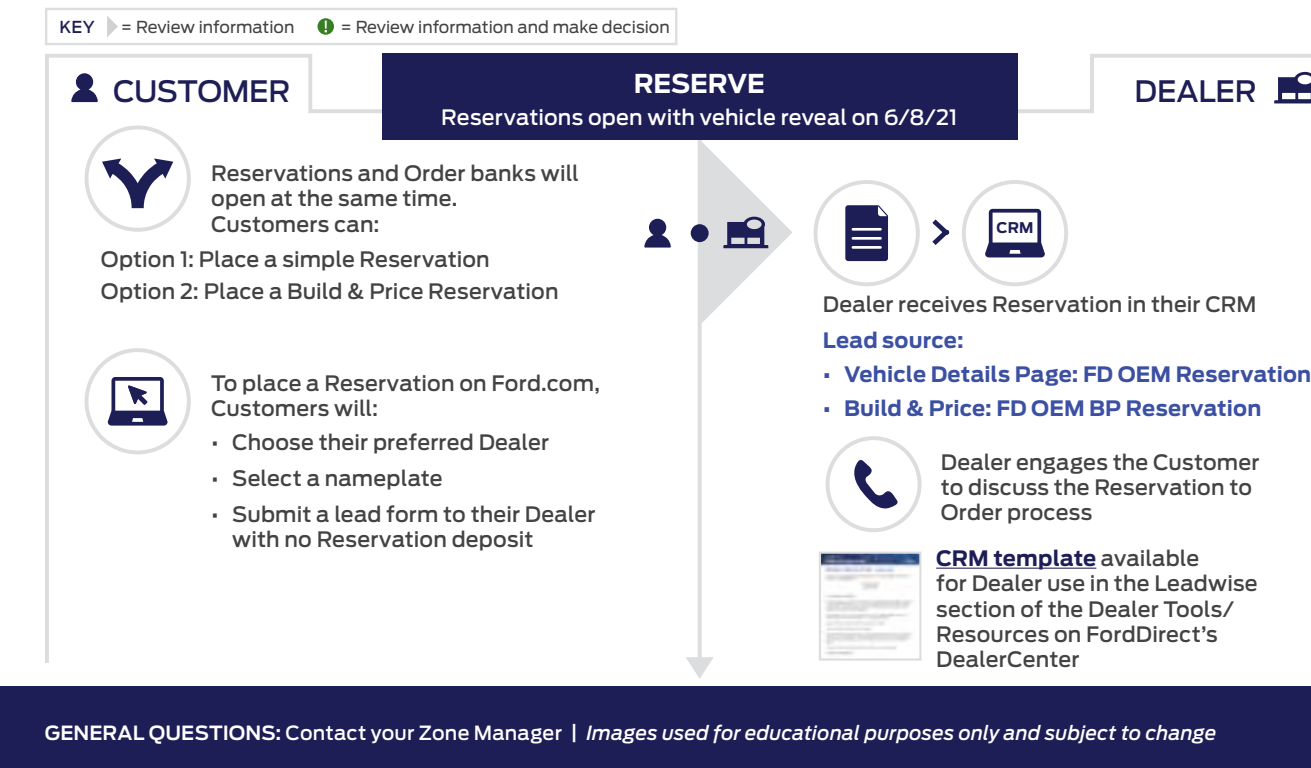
KEY = Review information = Review information and make decision

CUSTOMER

RESERVE
Reservations open with vehicle reveal on 6/8/21

DEALER

Reservations and Order banks will open at the same time. Customers can:

Option 1: Place a simple Reservation
Option 2: Place a Build & Price Reservation

To place a Reservation on Ford.com, Customers will:
• Choose their preferred Dealer
• Select a nameplate
• Submit a lead form to their Dealer with no Reservation deposit

CRM

Dealer receives Reservation in their CRM

Lead source:
• Vehicle Details Page: FD OEM Reservation
• Build & Price: FD OEM BP Reservation

Dealer engages the Customer to discuss the Reservation to Order process

CRM template available for Dealer use in the Leadwise section of the Dealer Tools/ Resources on FordDirect's DealerCenter

GENERAL QUESTIONS: Contact your Zone Manager | Images used for educational purposes only and subject to change